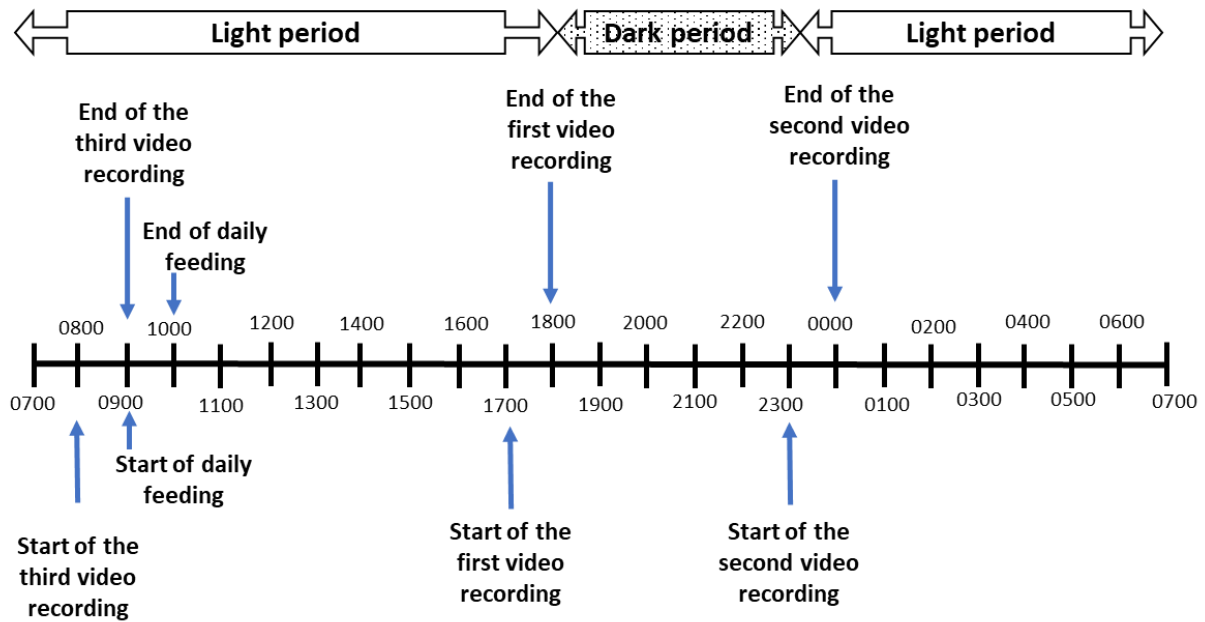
Light period
Dark period
Light period

End of the third video recording

End of daily feeding

End of the first video recording

End of the second video recording

0800 1000 1200 1400 1600 1800 2000 2200 0000 0200 0400 0600

0700 0900 1100 1300 1500 1700 1900 2100 2300 0100 0300 0500 0700

Start of daily feeding

Start of the third video recording

Start of the first video recording

Start of the second video recording